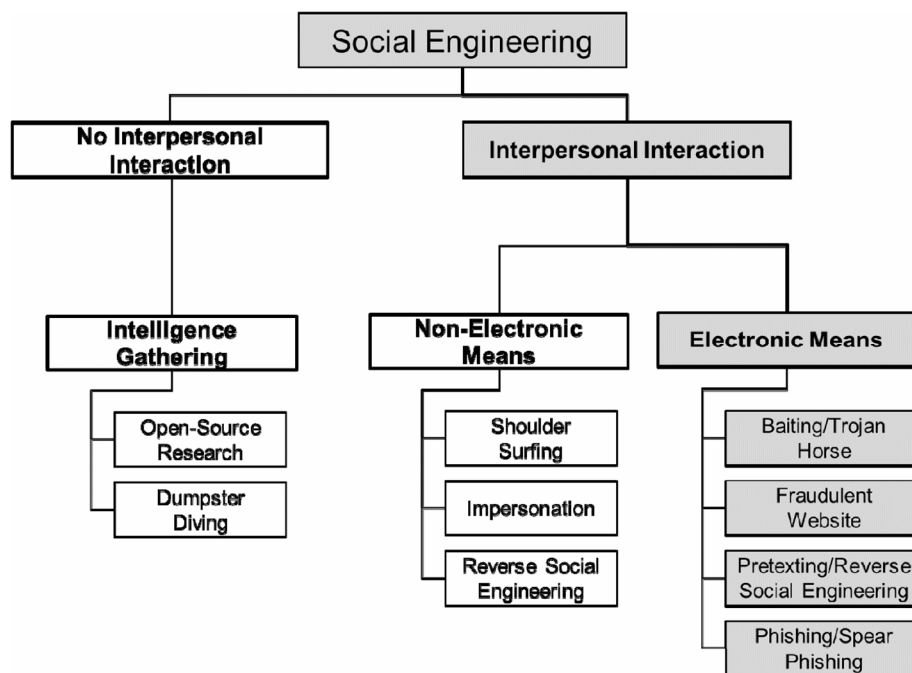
Social Engineering

No Interpersonal Interaction

Interpersonal Interaction

Intelligence Gathering

Open-Source Research

Dumpster Diving

Non-Electronic Means

Shoulder Surfing

Impersonation

Reverse Social Engineering

Electronic Means

Baiting/Trojan Horse

Fraudulent Website

Pretexting/Reverse Social Engineering

Phishing/Spear Phishing